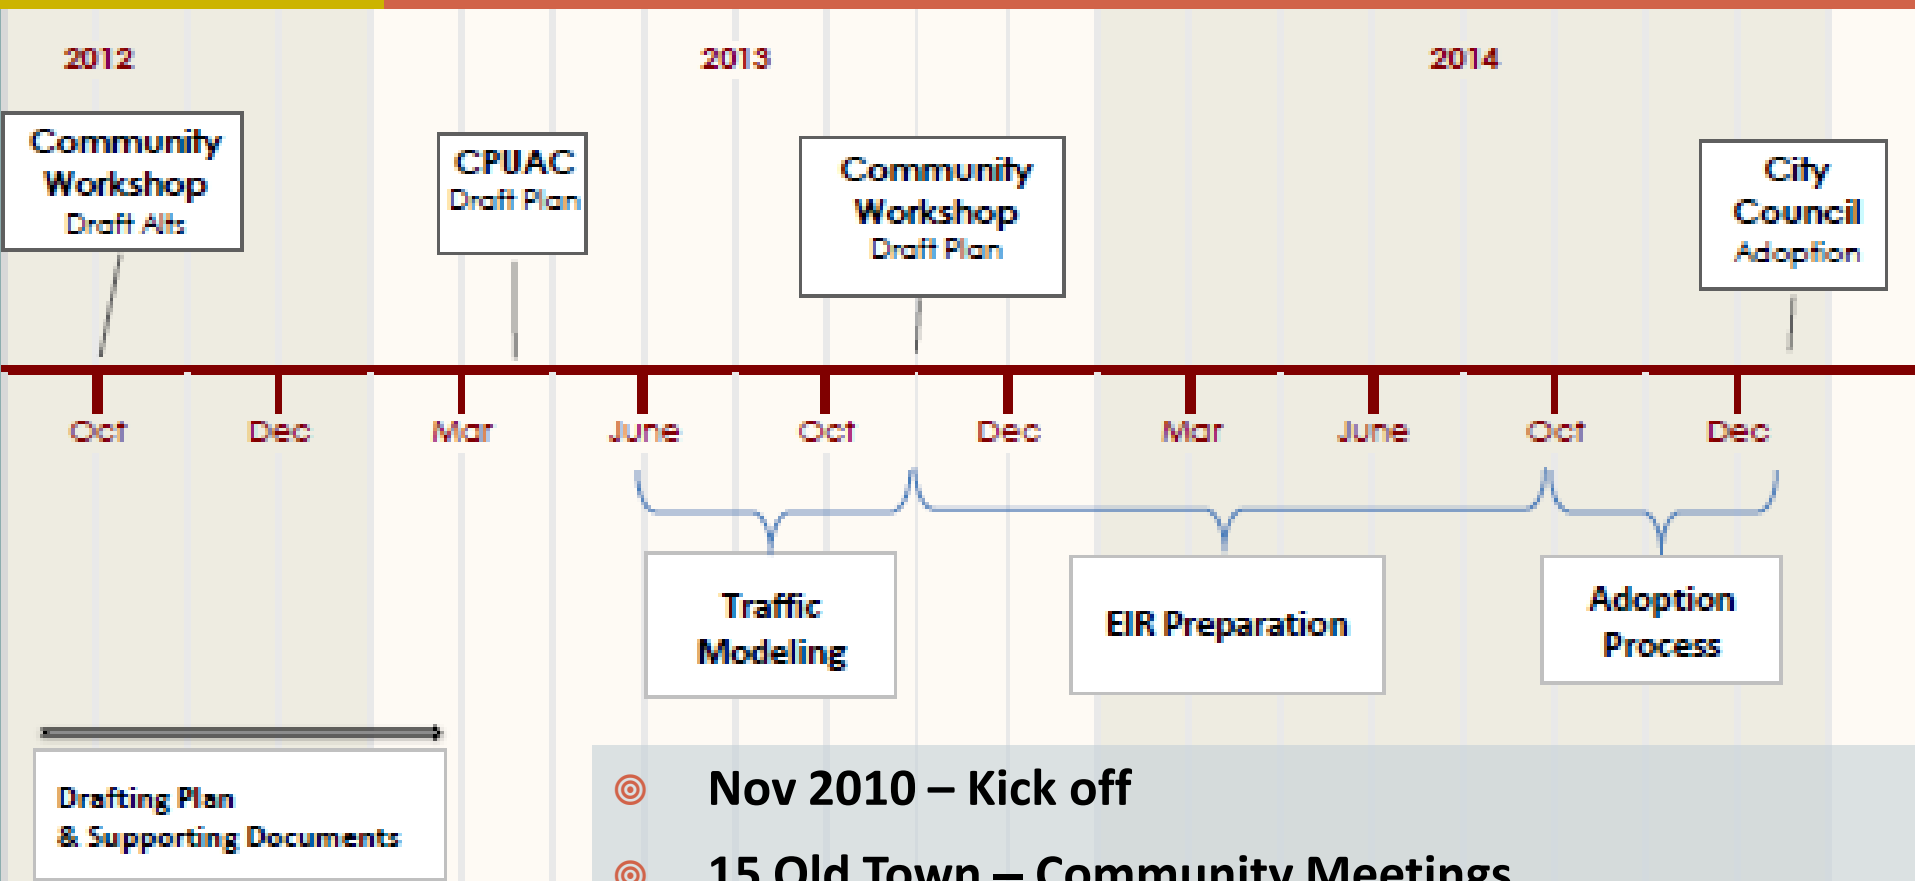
2012

2013

2014

Community Workshop
Draft Alts

CPUAC
Draft Plan

Community Workshop
Draft Plan

City Council
Adoption

Oct Dec Mar June Oct Dec Mar June Oct Dec

Traffic Modeling

EIR Preparation

Adoption Process

Drafting Plan
& Supporting Documents

Nov 2010 – Kick off

15 Old Town – Community Meetings